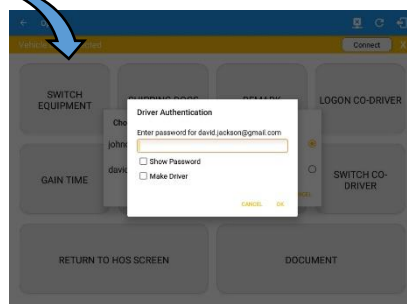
Vehicle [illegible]

Connect

SWITCH EQUIPMENT

SHIPPING DOCS

REMARK

LOGON CO-DRIVER

Cho

john

davi

GAIN TIME

SWITCH CO-DRIVER

Driver Authentication

Enter password for david.jackson@gmail.com

Show Password

Make Driver

CANCEL

OK

RETURN TO HOS SCREEN

DOCUMENT